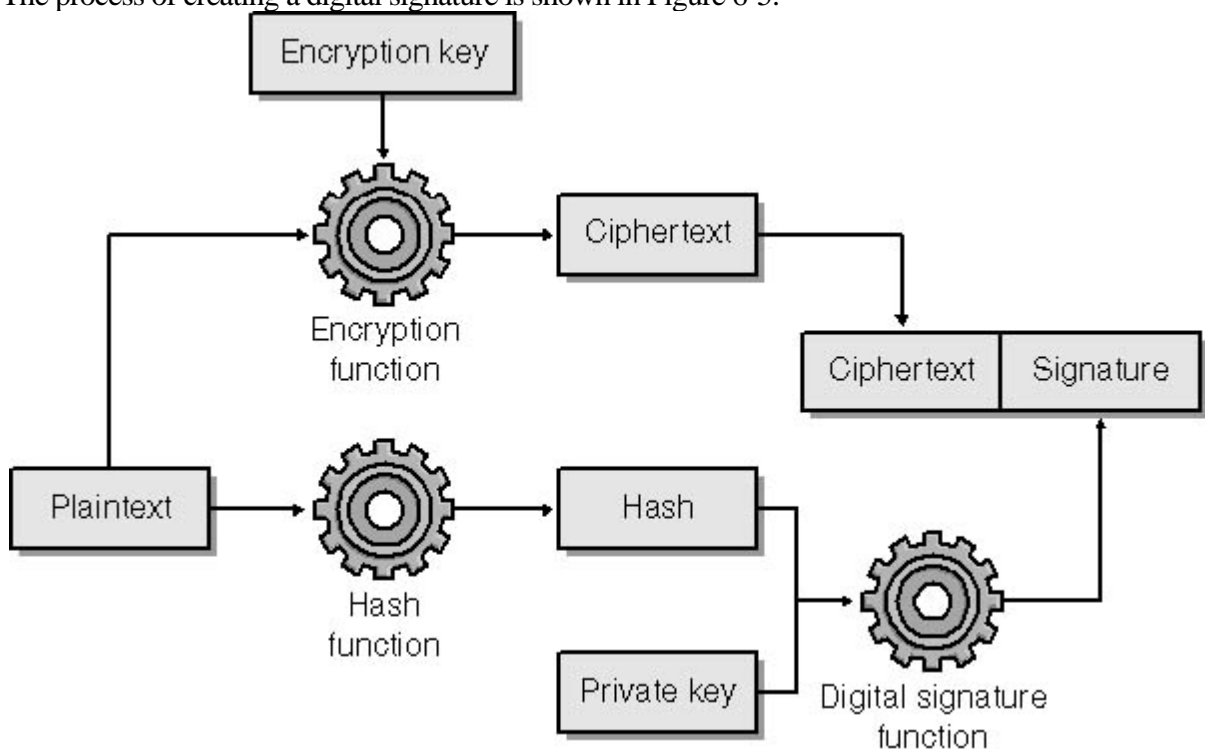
The process of creating a digital signature is shown in Figure 6-5.

Encryption key

Ciphertext

Encryption function

Ciphertext | Signature

Plaintext

Hash

Hash function

Private key

Digital signature function